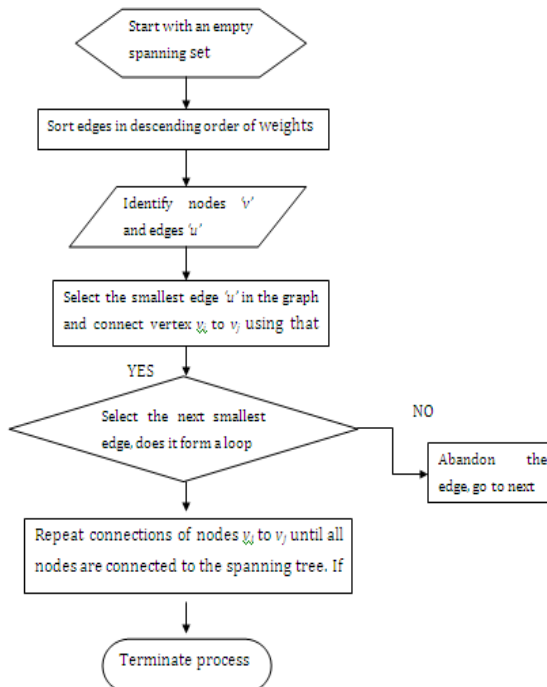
Start with an empty spanning set

Sort edges in descending order of weights

Identify nodes 'v' and edges 'u'

Select the smallest edge 'u' in the graph and connect vertex $v_i$ to $v_j$ using that

YES

Select the next smallest edge, does it form a loop

NO

Abandon the edge, go to next

Repeat connections of nodes $v_i$ to $v_j$ until all nodes are connected to the spanning tree. If

Terminate process